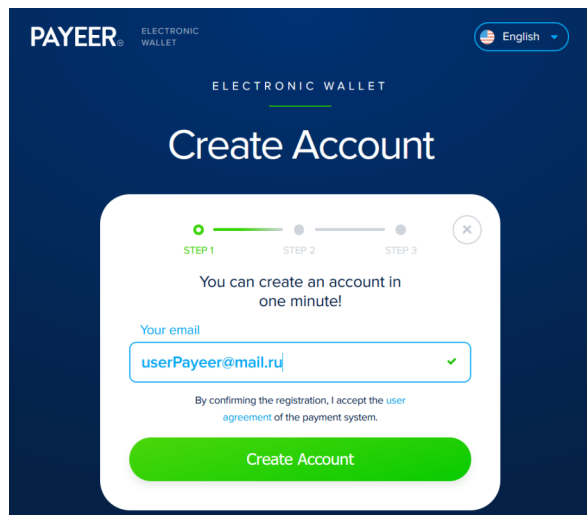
PAYEER® ELECTRONIC WALLET

English

ELECTRONIC WALLET

Create Account

STEP 1 STEP 2 STEP 3

You can create an account in one minute!

Your email

userPayeer@mail.ru

By confirming the registration, I accept the user agreement of the payment system.

Create Account